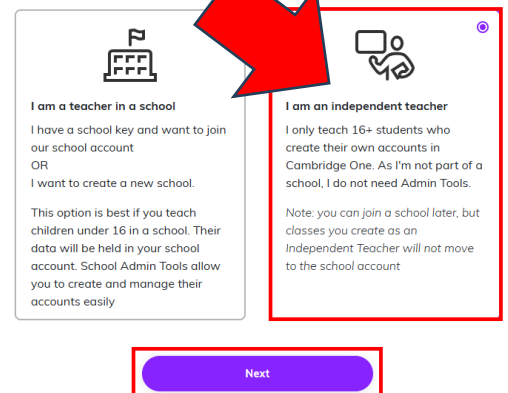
I am a teacher in a school

I have a school key and want to join our school account
OR
I want to create a new school.

This option is best if you teach children under 16 in a school. Their data will be held in your school account. School Admin Tools allow you to create and manage their accounts easily

I am an independent teacher

I only teach 16+ students who create their own accounts in Cambridge One. As I'm not part of a school, I do not need Admin Tools.

Note: you can join a school later, but classes you create as an Independent Teacher will not move to the school account

Next